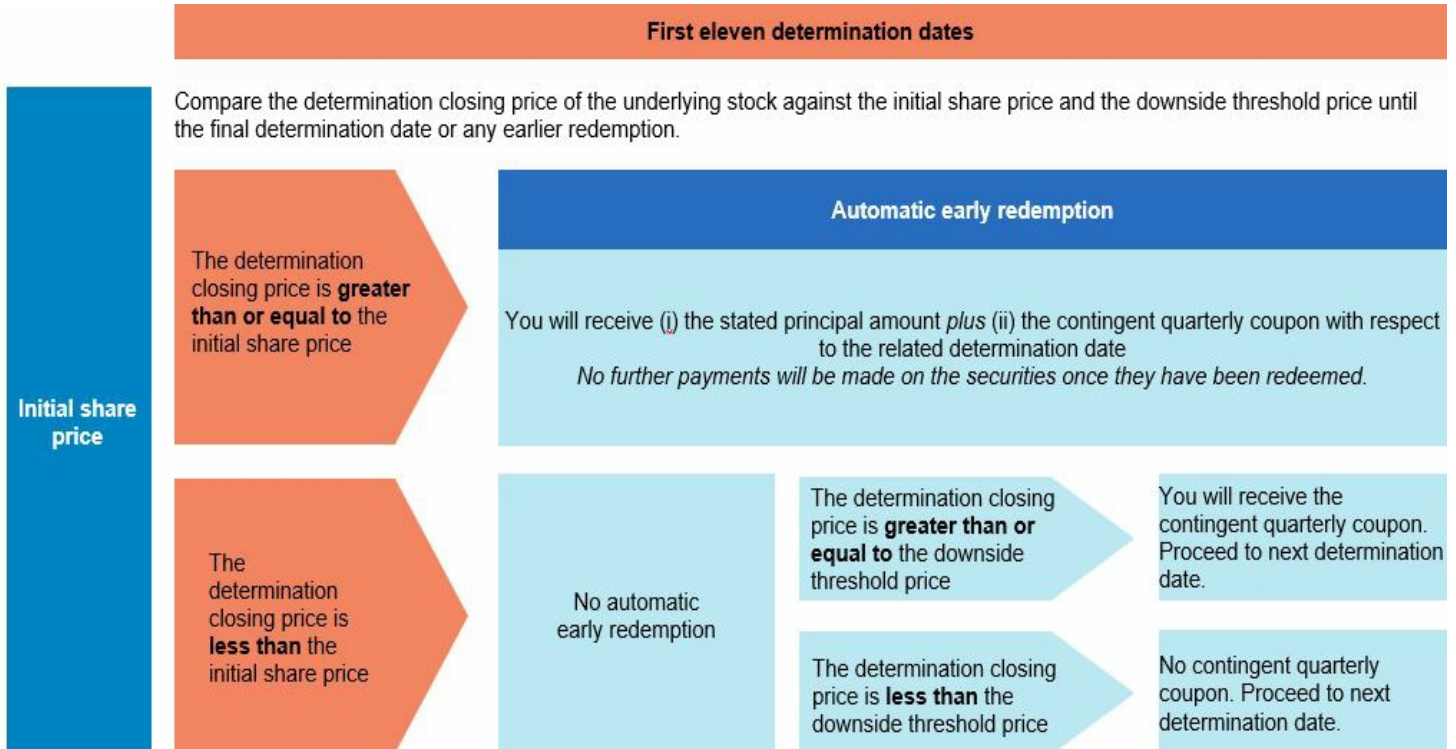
First eleven determination dates

Initial share price

Compare the determination closing price of the underlying stock against the initial share price and the downside threshold price until the final determination date or any earlier redemption.

The determination closing price is **greater than or equal to** the initial share price

Automatic early redemption

You will receive (i) the stated principal amount *plus* (ii) the contingent quarterly coupon with respect to the related determination date

*No further payments will be made on the securities once they have been redeemed.*

The determination closing price is **less than** the initial share price

No automatic early redemption

The determination closing price is **greater than or equal to** the downside threshold price

You will receive the contingent quarterly coupon. Proceed to next determination date.

The determination closing price is **less than** the downside threshold price

No contingent quarterly coupon. Proceed to next determination date.